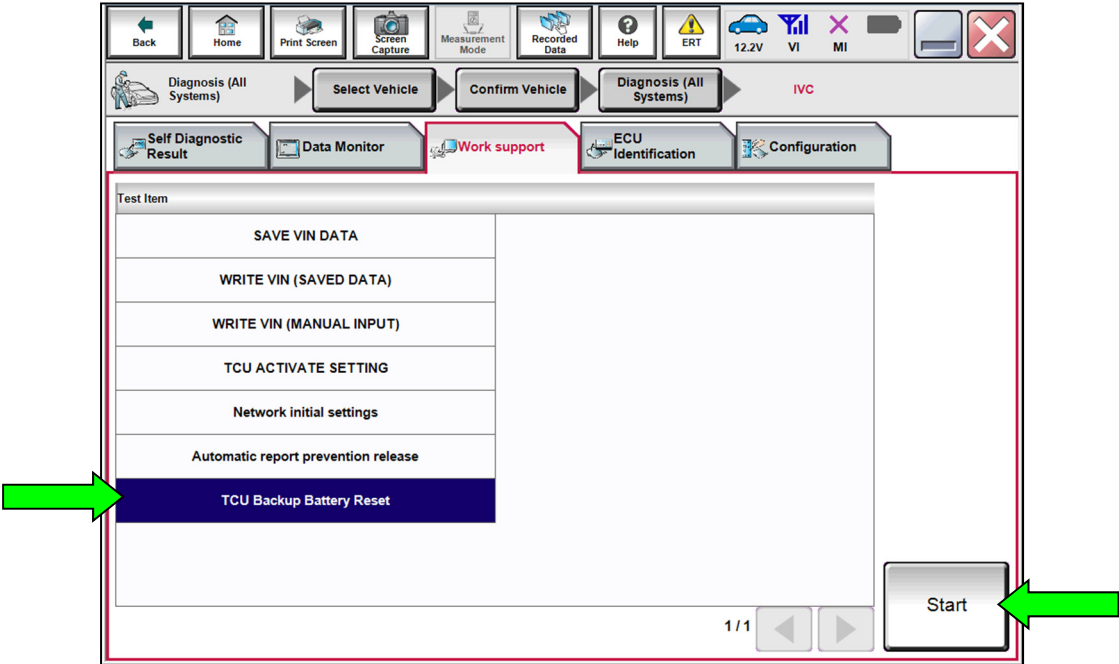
Back Home Print Screen Screen Capture Measurement Mode Recorded Data Help ERT 12.2V VI MI

Diagnosis (All Systems) Select Vehicle Confirm Vehicle Diagnosis (All Systems) IVC

Self Diagnostic Result Data Monitor Work support ECU Identification Configuration

Test Item

SAVE VIN DATA

WRITE VIN (SAVED DATA)

WRITE VIN (MANUAL INPUT)

TCU ACTIVATE SETTING

Network initial settings

Automatic report prevention release

TCU Backup Battery Reset

1/1

Start